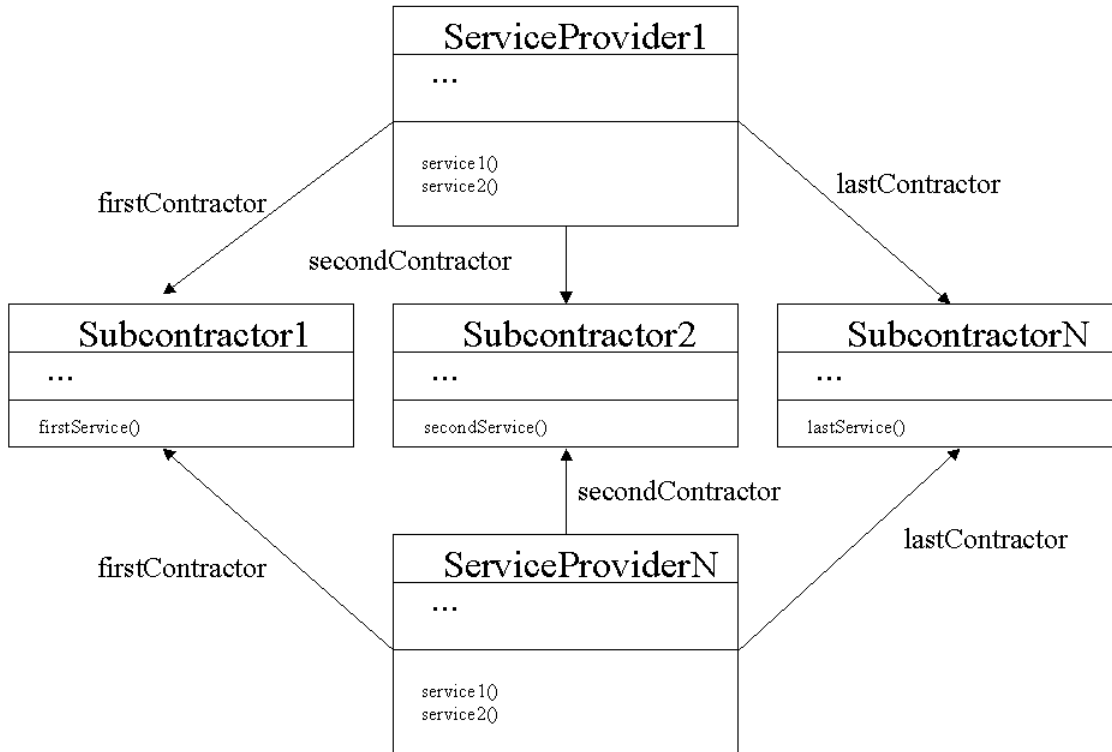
ServiceProvider1
...
service1()
service2()

firstContractor

secondContractor

lastContractor

Subcontractor1
...
firstService()

Subcontractor2
...
secondService()

SubcontractorN
...
lastService()

secondContractor

firstContractor

lastContractor

ServiceProviderN
...
service1()
service2()